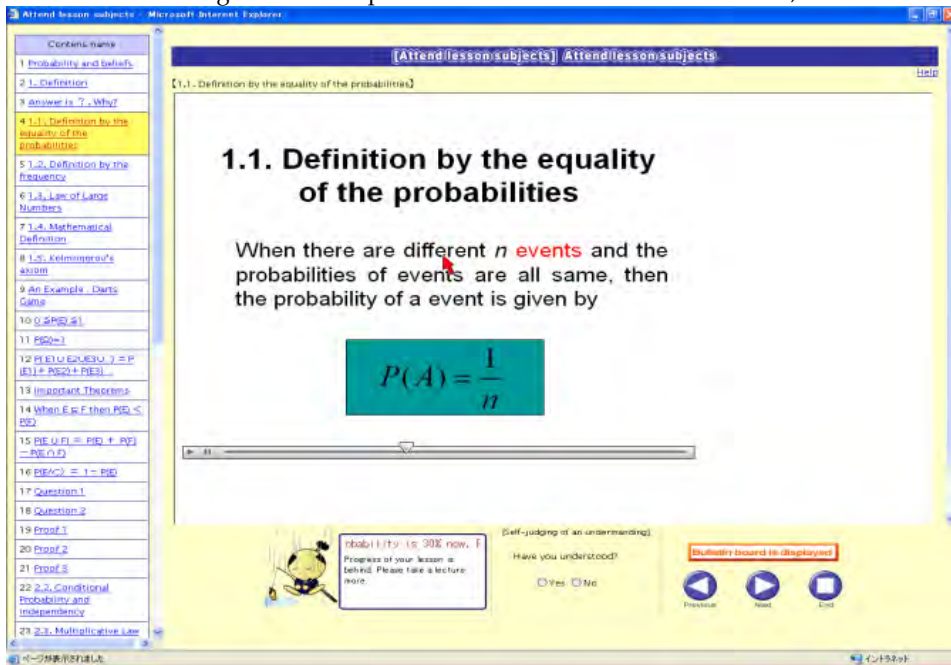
Attend lesson subjects - Microsoft Internet Explorer

Contents name

1 Probability and beliefs

2 1. Definition

3 Answer is ?, Why?

4 1.1. Definition by the equality of the probabilities

5 1.2. Definition by the frequency

6 1.3. Law of Large Numbers

7 1.4. Mathematical Definition

8 1.5. Kolmogorov's axiom

9 An Example : Darts Game

10 0 ≦P(E) ≦1

11 P(Ω)=1

12 P(E1∪E2∪E3∪...) = P(E1)+P(E2)+P(E3)...

13 Important Theorems

14 When E⊆F then P(E) ≤ P(F)

15 P(E∪F) = P(E) + P(F) − P(E∩F)

16 P(E^C) = 1− P(E)

17 Question 1

18 Question 2

19 Proof 1

20 Proof 2

21 Proof 3

22 2.2. Conditional Probability and independency

23 2.3. Multiplicative Law

[Attend lesson subjects] Attend lesson subjects

Help

【1.1. Definition by the equality of the probabilities】

1.1. Definition by the equality of the probabilities

When there are different $n$ events and the probabilities of events are all same, then the probability of a event is given by

$P(A) = \frac{1}{n}$

robability is 30% now. F

Progress of your lesson is behind. Please take a lecture more.

[Self-judging of an understanding]

Have you understood?

Yes No

Bulletin board is displayed

Previous Next End

ページが表示されました

インターネット